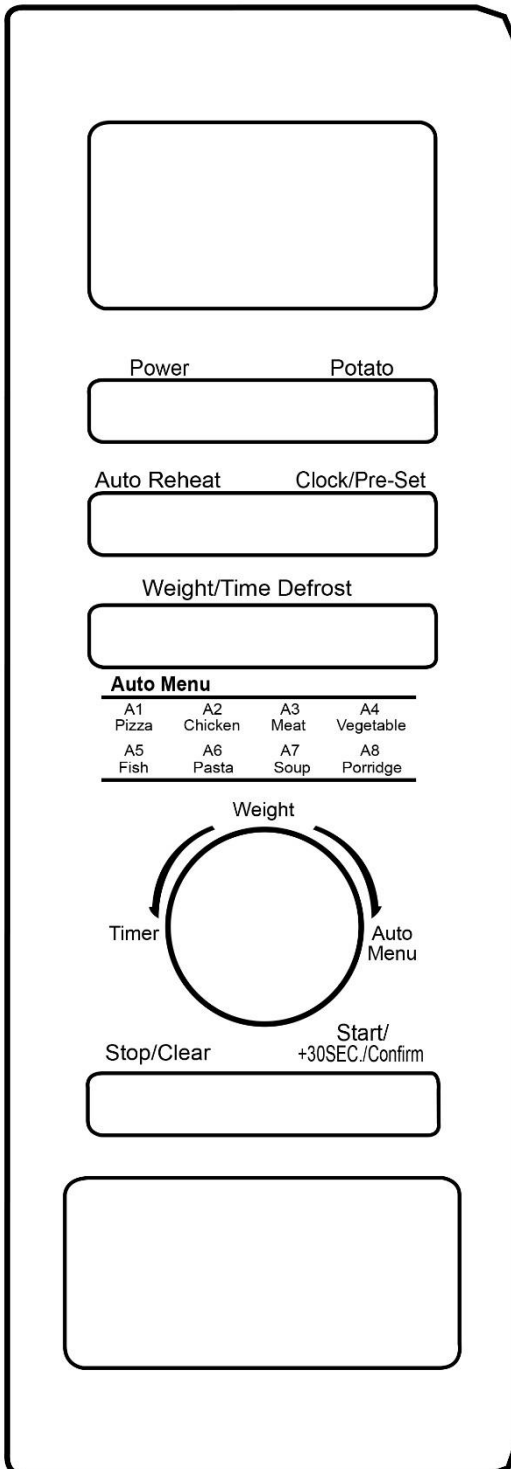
Power Potato

Auto Reheat Clock/Pre-Set

Weight/Time Defrost

Auto Menu

| A1 Pizza | A2 Chicken | A3 Meat | A4 Vegetable |
|---|---|---|---|
| A5 Fish | A6 Pasta | A7 Soup | A8 Porridge |

Weight

Timer

Auto Menu

Stop/Clear

Start/ +30SEC./Confirm